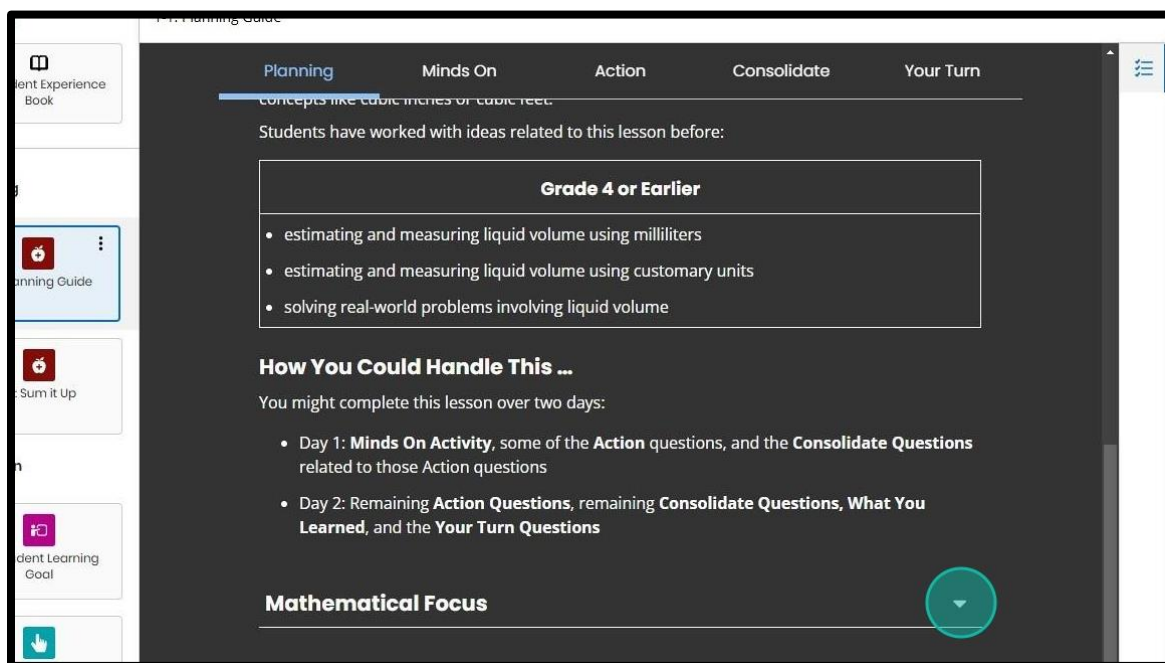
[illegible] Planning Guide

dent Experience Book

g

anning Guide

Sum it Up

n

dent Learning Goal

Planning

Minds On

Action

Consolidate

Your Turn

concepts like cubic inches or cubic feet.

Students have worked with ideas related to this lesson before:

| Grade 4 or Earlier |
|---|
| • estimating and measuring liquid volume using milliliters<br>• estimating and measuring liquid volume using customary units<br>• solving real-world problems involving liquid volume |

**How You Could Handle This ...**

You might complete this lesson over two days:

• Day 1: **Minds On Activity**, some of the **Action** questions, and the **Consolidate Questions** related to those Action questions

• Day 2: Remaining **Action Questions**, remaining **Consolidate Questions, What You Learned**, and the **Your Turn Questions**

**Mathematical Focus**